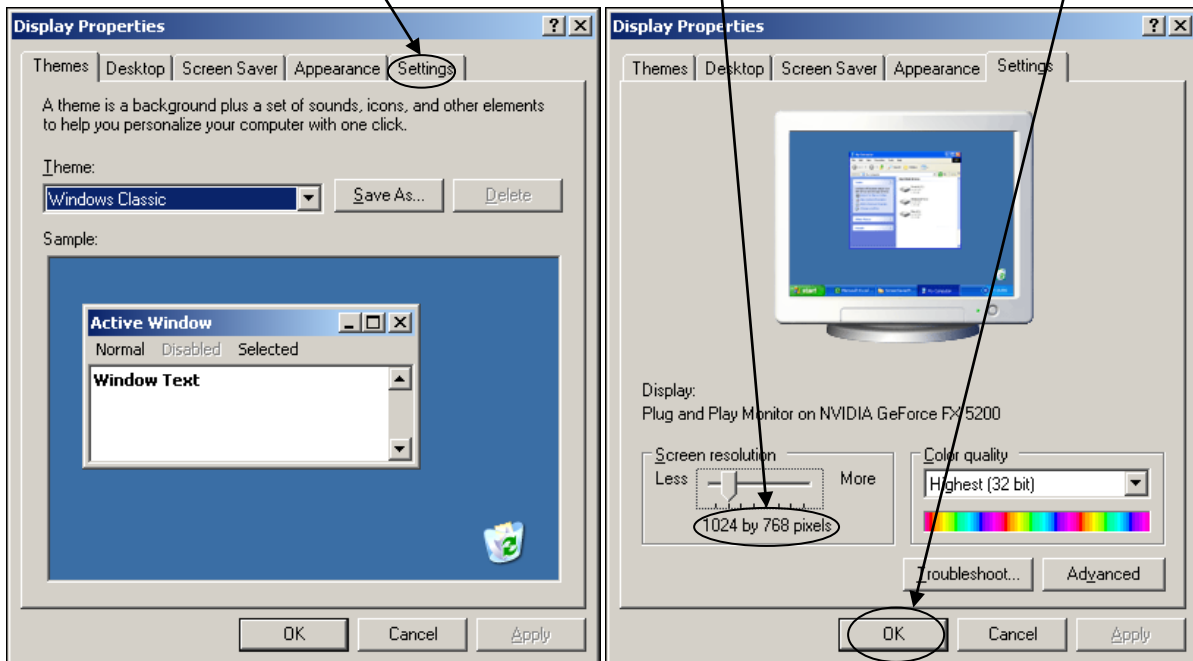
Display Properties

Themes | Desktop | Screen Saver | Appearance | Settings

A theme is a background plus a set of sounds, icons, and other elements to help you personalize your computer with one click.

Theme:

Windows Classic

Save As...

Delete

Sample:

Active Window

Normal Disabled Selected

Window Text

OK

Cancel

Apply

Display Properties

Themes | Desktop | Screen Saver | Appearance | Settings

Display:

Plug and Play Monitor on NVIDIA GeForce FX 5200

Screen resolution

Less

More

1024 by 768 pixels

Color quality

Highest (32 bit)

Troubleshoot...

Advanced

OK

Cancel

Apply